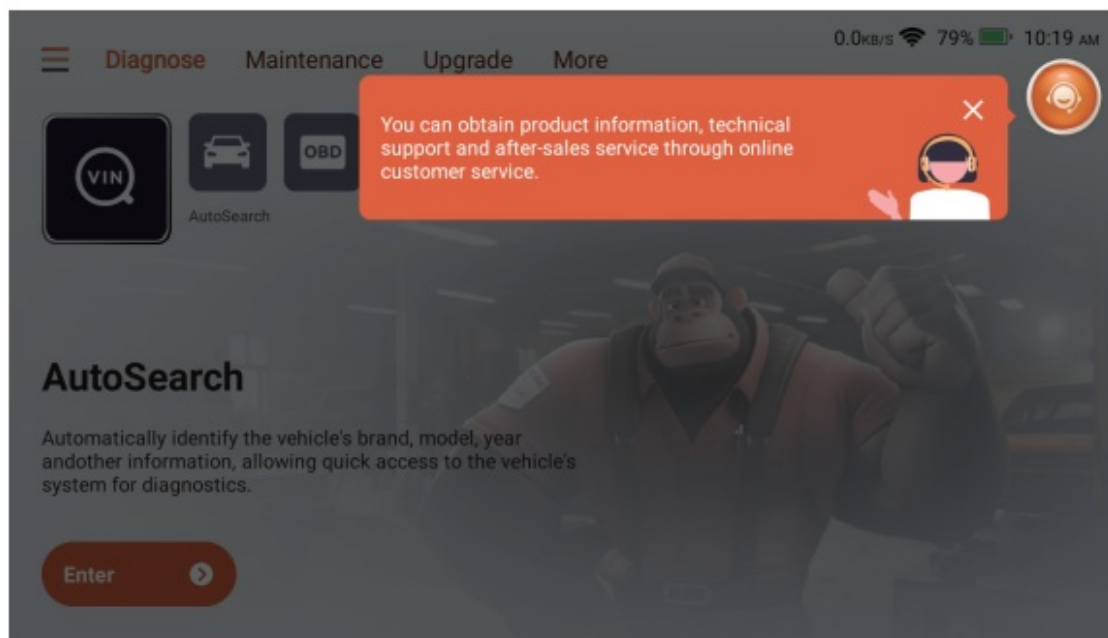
0.0KB/S 79% 10:19 AM

Diagnose Maintenance Upgrade More

VIN

OBD

AutoSearch

You can obtain product information, technical support and after-sales service through online customer service.

AutoSearch

Automatically identify the vehicle's brand, model, year andother information, allowing quick access to the vehicle's system for diagnostics.

Enter